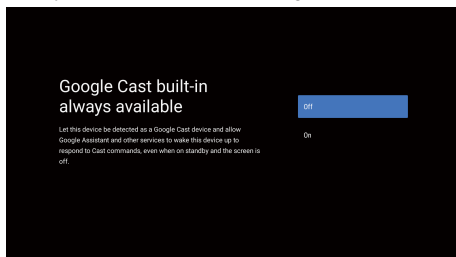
Google Cast built-in always available

Let this device be detected as a Google Cast device and allow Google Assistant and other services to wake this device up to respond to Cast commands, even when on standby and the screen is off.

Off

On